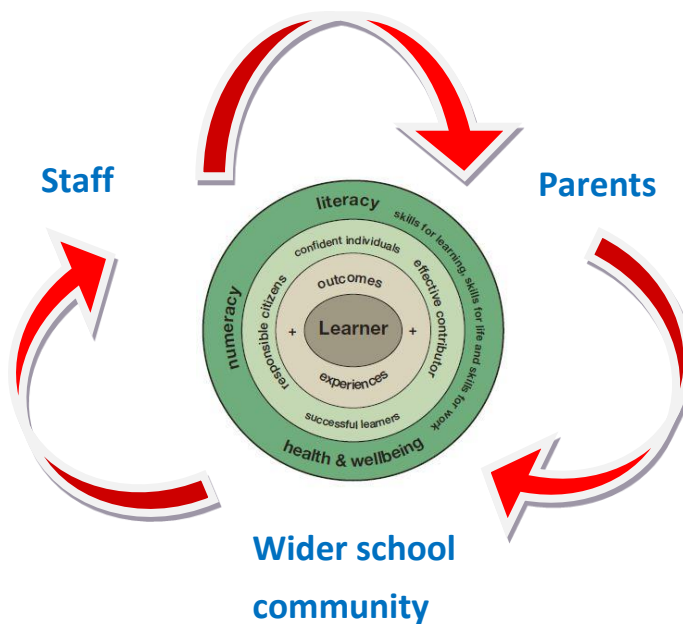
Staff

Parents

literacy

skills for learning, skills for life and skills for work

numeracy

health & wellbeing

confident individuals

effective contributor

responsible citizens

successful learners

outcomes

+

Learner

+

experiences

Wider school community